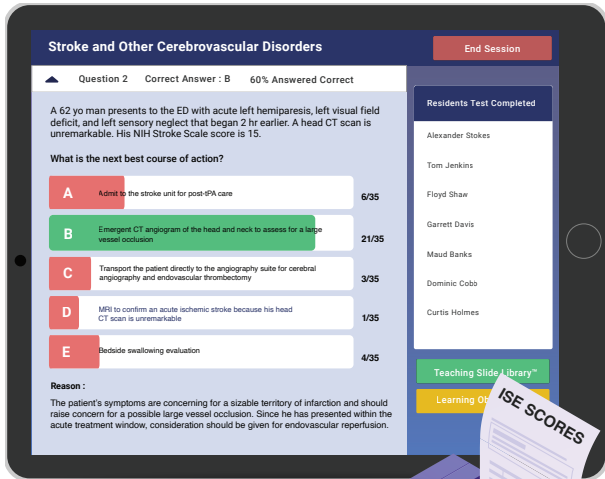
Stroke and Other Cerebrovascular Disorders

End Session

Question 2 Correct Answer : B 60% Answered Correct

A 62 yo man presents to the ED with acute left hemiparesis, left visual field deficit, and left sensory neglect that began 2 hr earlier. A head CT scan is unremarkable. His NIH Stroke Scale score is 15.

What is the next best course of action?

A Admit to the stroke unit for post-tPA care 6/35

B Emergent CT angiogram of the head and neck to assess for a large vessel occlusion 21/35

C Transport the patient directly to the angiography suite for cerebral angiography and endovascular thrombectomy 3/35

D MRI to confirm an acute ischemic stroke because his head CT scan is unremarkable 1/35

E Bedside swallowing evaluation 4/35

Reason :

The patient's symptoms are concerning for a sizable territory of infarction and should raise concern for a possible large vessel occlusion. Since he has presented within the acute treatment window, consideration should be given for endovascular reperfusion.

Residents Test Completed

Alexander Stokes

Tom Jenkins

Floyd Shaw

Garrett Davis

Maud Banks

Dominic Cobb

Curtis Holmes

Teaching Slide Library™

Learning Ob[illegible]

ISE SCORES